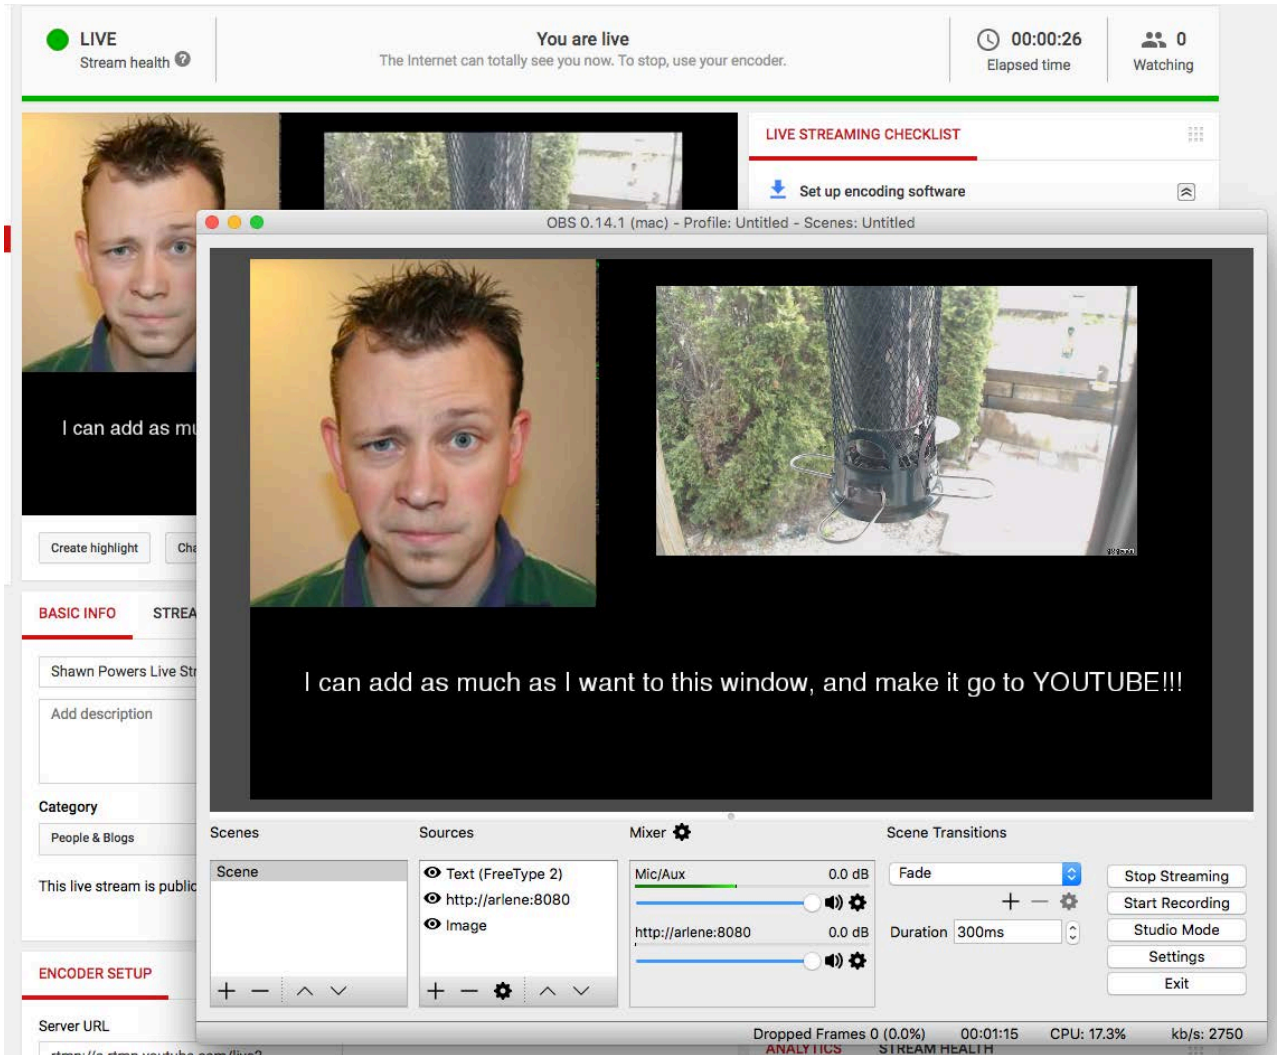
LIVE
Stream health

You are live
The Internet can totally see you now. To stop, use your encoder.

00:00:26
Elapsed time

0
Watching

LIVE STREAMING CHECKLIST

Set up encoding software

I can add as mu

Create highlight
Cha

BASIC INFO
STREA

Shawn Powers Live Str

Add description

Category
People & Blogs

This live stream is public

ENCODER SETUP

Server URL

OBS 0.14.1 (mac) - Profile: Untitled - Scenes: Untitled

I can add as much as I want to this window, and make it go to YOUTUBE!!!

Scenes
Scene

Sources
Text (FreeType 2)
http://arlene:8080
Image

Mixer
Mic/Aux 0.0 dB
http://arlene:8080 0.0 dB

Scene Transitions
Fade
Duration 300ms

Stop Streaming
Start Recording
Studio Mode
Settings
Exit

Dropped Frames 0 (0.0%) 00:01:15 CPU: 17.3% kb/s: 2750

ANALYTICS
STREAM HEALTH